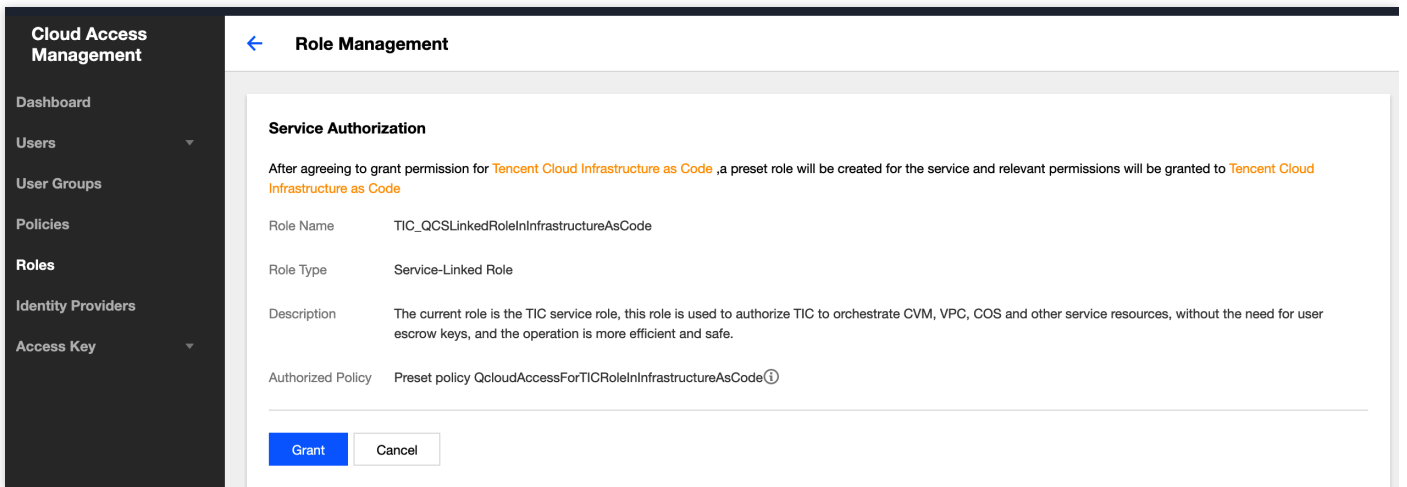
Cloud Access Management

Dashboard

Users

User Groups

Policies

Roles

Identity Providers

Access Key

Role Management

Service Authorization

After agreeing to grant permission for Tencent Cloud Infrastructure as Code ,a preset role will be created for the service and relevant permissions will be granted to Tencent Cloud Infrastructure as Code

Role Name TIC_QCSLinkedRoleInInfrastructureAsCode

Role Type Service-Linked Role

Description The current role is the TIC service role, this role is used to authorize TIC to orchestrate CVM, VPC, COS and other service resources, without the need for user escrow keys, and the operation is more efficient and safe.

Authorized Policy Preset policy QcloudAccessForTICRoleInInfrastructureAsCode

Grant

Cancel